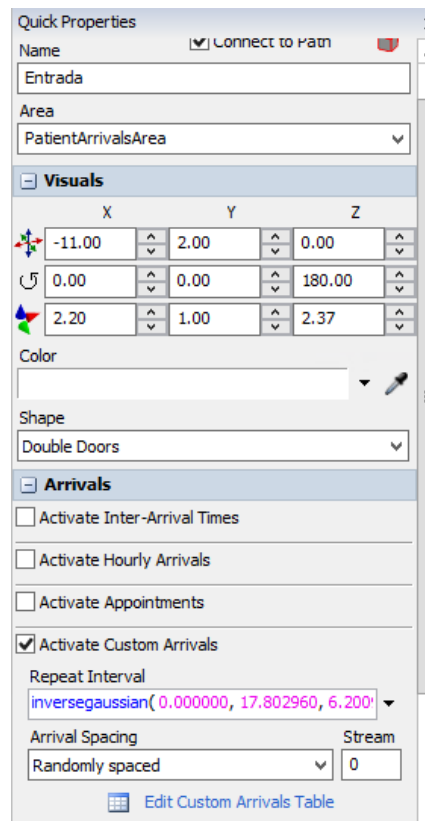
Quick Properties

Name

Connect to Path

Entrada

Area

PatientArrivalsArea

Visuals

| | X | Y | Z |
|---|---|---|---|
| | -11.00 | 2.00 | 0.00 |
| | 0.00 | 0.00 | 180.00 |
| | 2.20 | 1.00 | 2.37 |

Color

Shape

Double Doors

Arrivals

Activate Inter-Arrival Times

Activate Hourly Arrivals

Activate Appointments

Activate Custom Arrivals

Repeat Interval

inversegaussian( 0.000000, 17.802960, 6.200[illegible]

Arrival Spacing

Stream

Randomly spaced

0

Edit Custom Arrivals Table